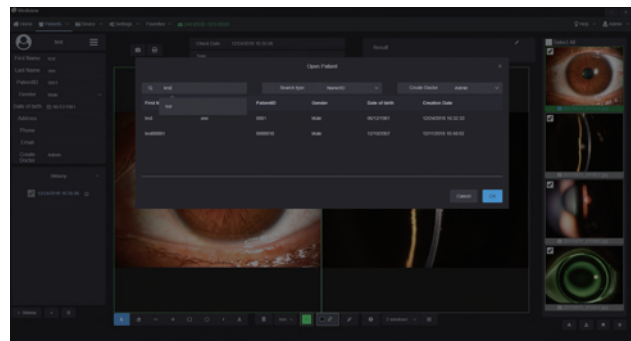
Home Patients Devices Settings Favorites

First Name test
Last Name
PatientID
Gender
Date of Birth
Address
Phone
Email
Create Doctor

History

Check Date

Result

Open Patient

Q test

Search type
Name(All)

Create Doctor
Admin

| First N | | PatientID | Gender | Date of birth | Creation Date |
|---|---|---|---|---|---|
| test | one | 0001 | Male | 06/12/1987 | 12/24/2019 16:32:33 |
| test00001 | | 0000018 | Male | 12/10/2007 | 12/11/2019 16:40:02 |

Cancel OK

Select All

Help Admin